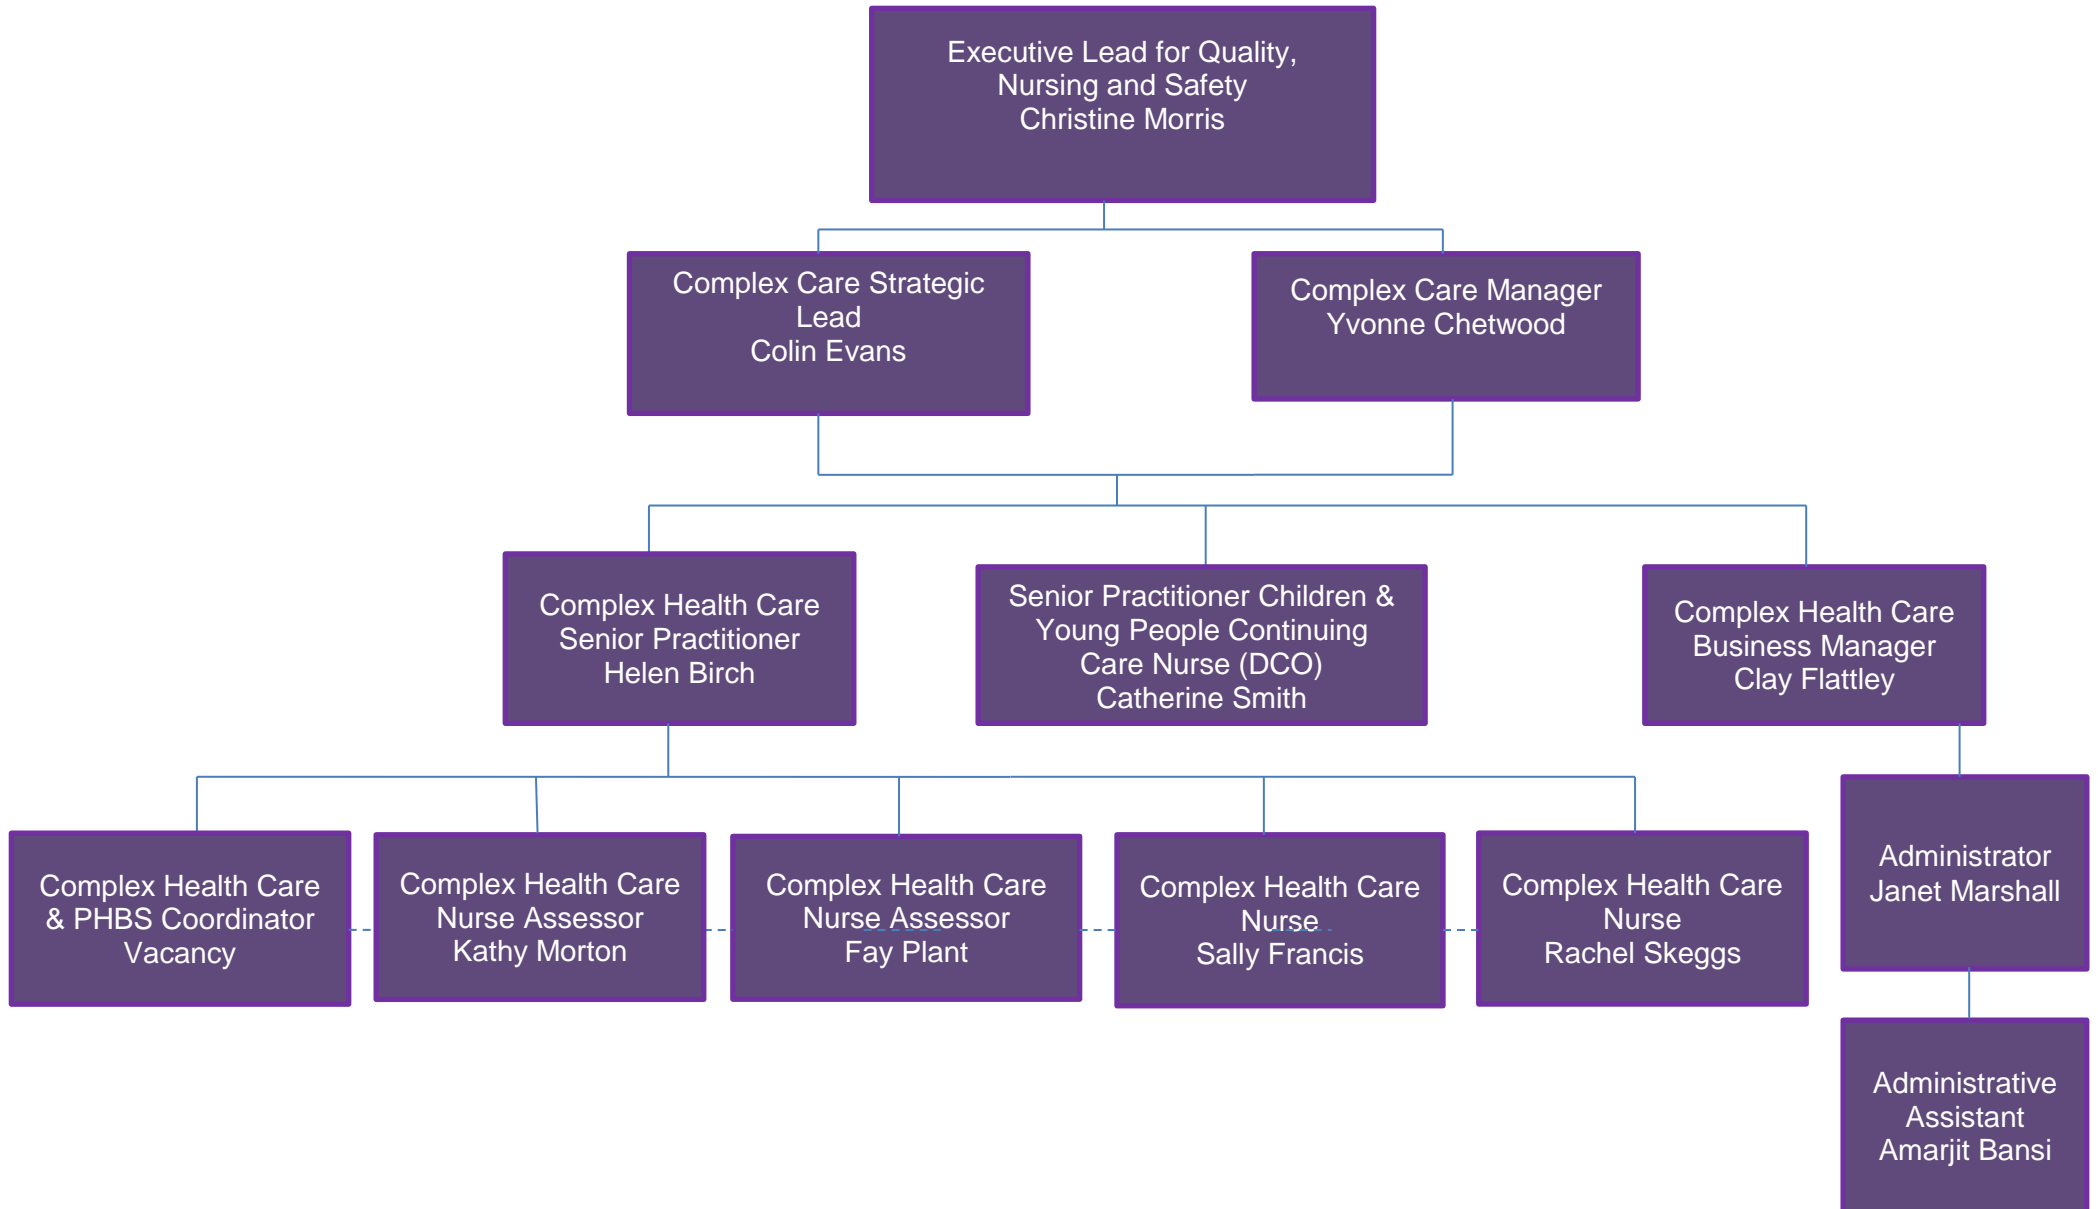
Executive Lead for Quality, Nursing and Safety
Christine Morris

Complex Care Strategic Lead
Colin Evans

Complex Care Manager
Yvonne Chetwood

Complex Health Care Senior Practitioner
Helen Birch

Senior Practitioner Children & Young People Continuing Care Nurse (DCO)
Catherine Smith

Complex Health Care Business Manager
Clay Flattley

Complex Health Care & PHBS Coordinator
Vacancy

Complex Health Care Nurse Assessor
Kathy Morton

Complex Health Care Nurse Assessor
Fay Plant

Complex Health Care Nurse
Sally Francis

Complex Health Care Nurse
Rachel Skeggs

Administrator
Janet Marshall

Administrative Assistant
Amarjit Bansi